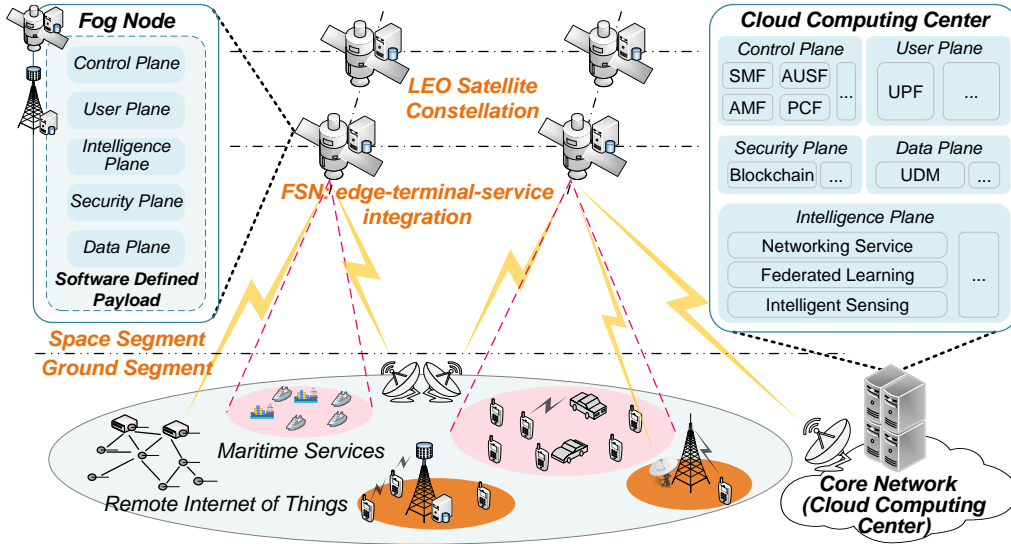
Fog Node

Control Plane

User Plane

Intelligence Plane

Security Plane

Data Plane

Software Defined Payload

LEO Satellite Constellation

FSN: edge-terminal-service integration

Cloud Computing Center

Control Plane

SMF

AUSF

AMF

PCF

...

User Plane

UPF

...

Security Plane

Blockchain

...

Data Plane

UDM

...

Intelligence Plane

Networking Service

Federated Learning

Intelligent Sensing

...

Space Segment

Ground Segment

Maritime Services

Remote Internet of Things

Core Network (Cloud Computing Center)